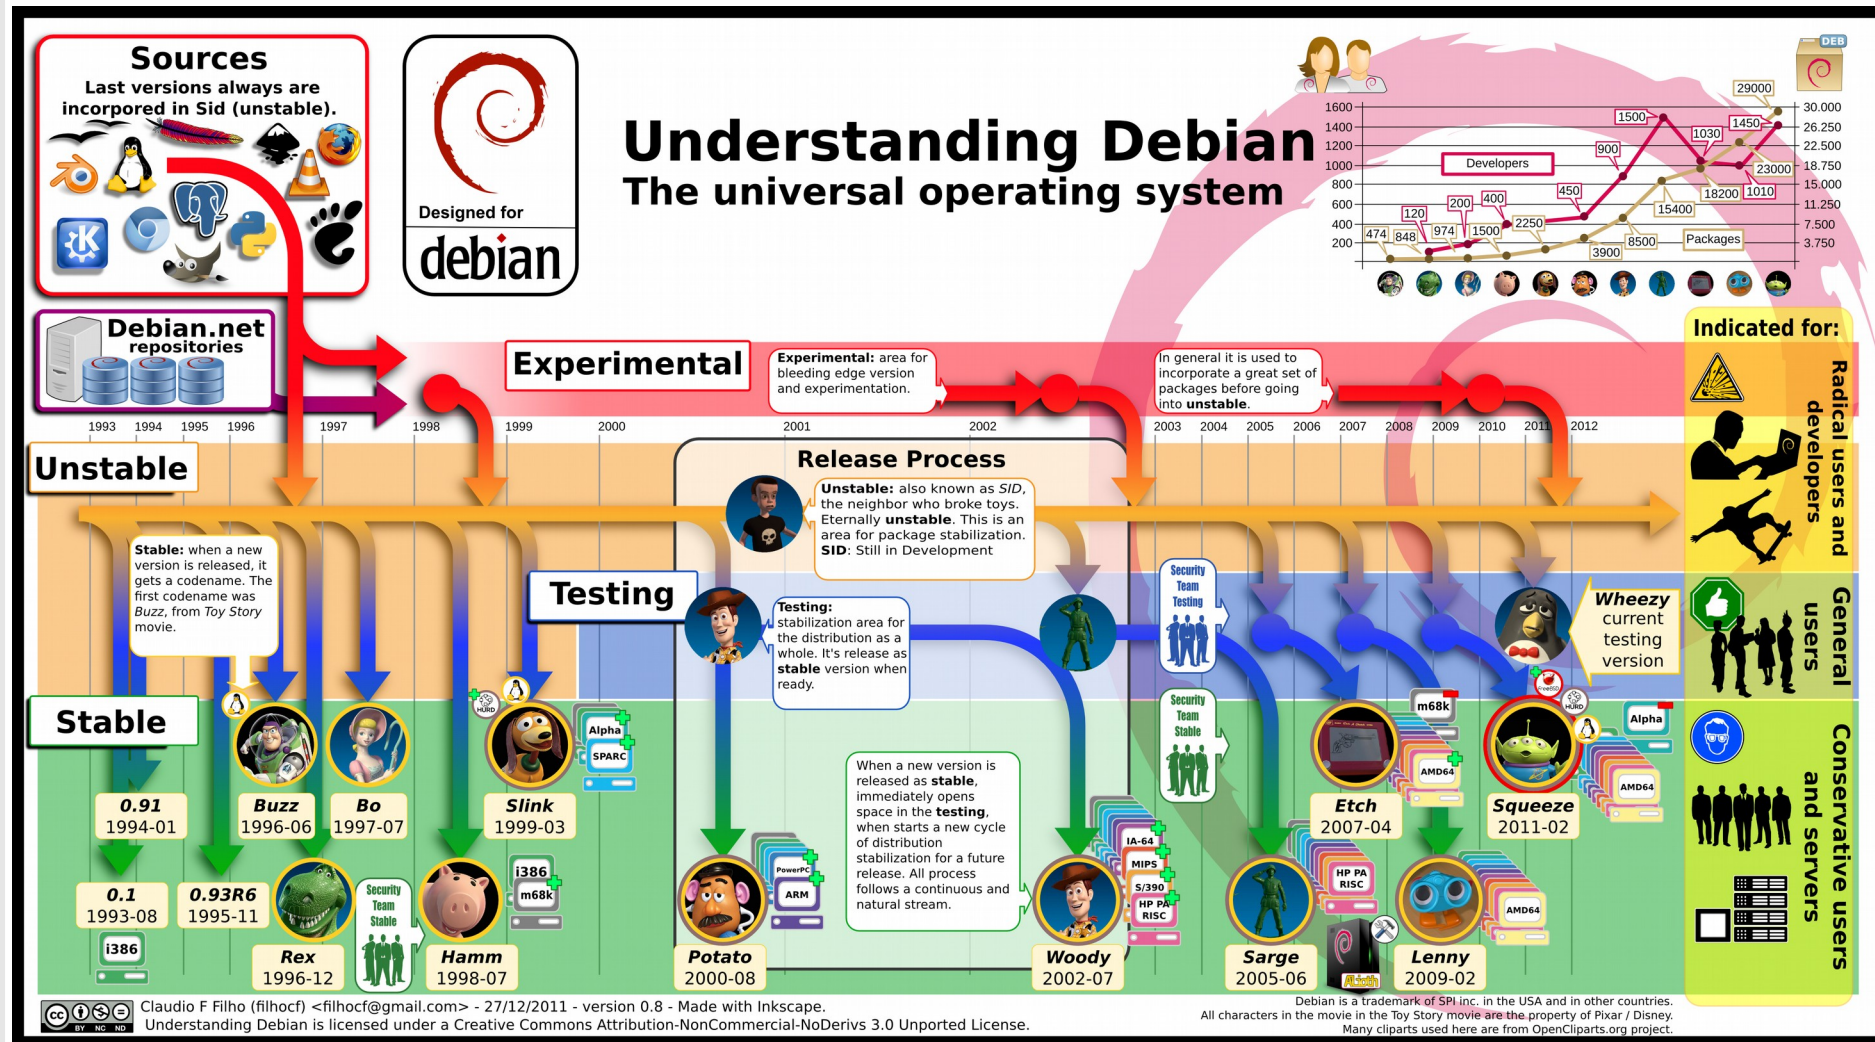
Sources
Last versions always are incorpored in Sid (unstable).

Designed for
debian

Understanding Debian
The universal operating system

DEB

1600
1400
1200
1000
800
600
400
200

30.000
26.250
22.500
18.750
15.000
11.250
7.500
3.750

Developers
Packages
29000
1500
1450
1030
900
23000
450
18200
1010
15400
120
200
400
474
848
974
1500
2250
8500
3900

Debian.net repositories

Experimental
Experimental: area for bleeding edge version and experimentation.
In general it is used to incorporate a great set of packages before going into unstable.

1993 1994 1995 1996 1997 1998 1999 2000 2001 2002 2003 2004 2005 2006 2007 2008 2009 2010 2011 2012

Unstable

Release Process
Unstable: also known as SID, the neighbor who broke toys. Eternally unstable. This is an area for package stabilization. SID: Still in Development

Stable: when a new version is released, it gets a codename. The first codename was Buzz, from Toy Story movie.

Testing
Testing: stabilization area for the distribution as a whole. It's release as stable version when ready.

Security Team Testing
Security Team Stable

Wheezy current testing version

Indicated for:
Radical users and developers
General users
Conservative users and servers

Stable

When a new version is released as stable, immediately opens space in the testing, when starts a new cycle of distribution stabilization for a future release. All process follows a continuous and natural stream.

HURD
Alpha
SPARC
m68k
AMD64
i386
PowerPC
ARM
IA-64
MIPS
S/390
HP PA RISC
kfreebsd

0.91
1994-01
Buzz
1996-06
Bo
1997-07
Slink
1999-03
Etch
2007-04
Squeeze
2011-02
0.1
1993-08
0.93R6
1995-11
Security Team Stable
Rex
1996-12
Hamm
1998-07
Potato
2000-08
Woody
2002-07
Sarge
2005-06
Lenny
2009-02

Claudio F Filho (filhocf) <filhocf@gmail.com> - 27/12/2011 - version 0.8 - Made with Inkscape.
Understanding Debian is licensed under a Creative Commons Attribution-NonCommercial-NoDerivs 3.0 Unported License.
Debian is a trademark of SPI inc. in the USA and in other countries.
All characters in the movie in the Toy Story movie are the property of Pixar / Disney.
Many cliparts used here are from OpenCliparts.org project.